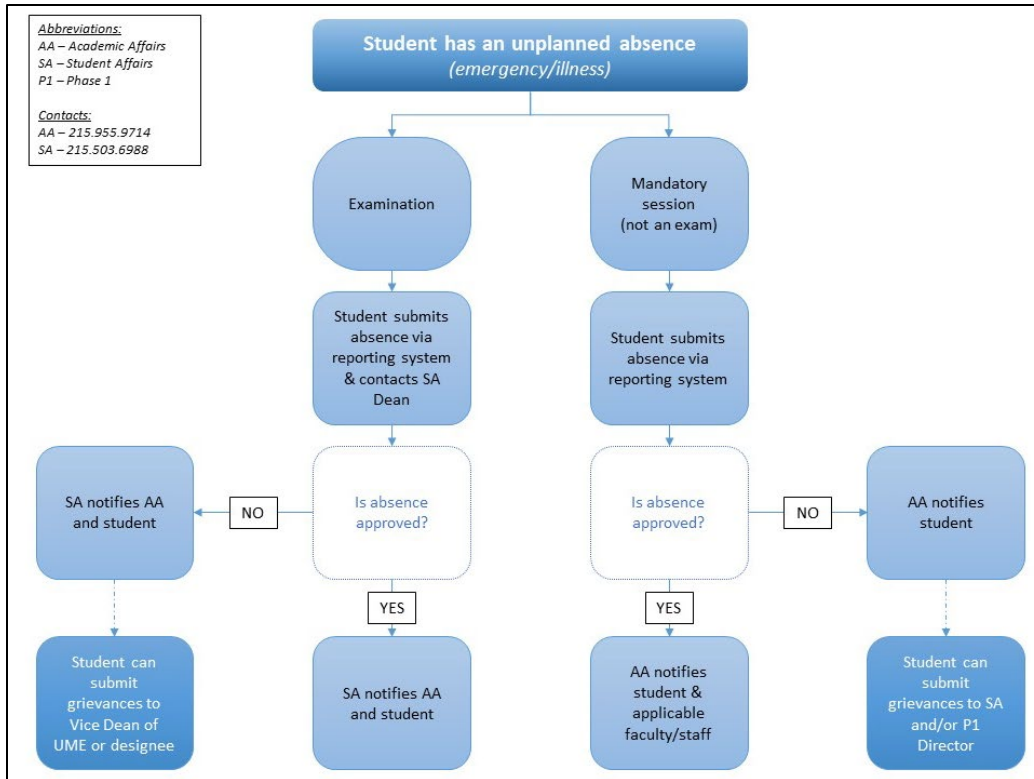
Abbreviations:
AA – Academic Affairs
SA – Student Affairs
P1 – Phase 1

Contacts:
AA – 215.955.9714
SA – 215.503.6988

Student has an unplanned absence
(emergency/illness)

Examination

Mandatory session (not an exam)

Student submits absence via reporting system & contacts SA Dean

Student submits absence via reporting system

SA notifies AA and student

NO

Is absence approved?

Is absence approved?

NO

AA notifies student

YES

YES

Student can submit grievances to Vice Dean of UME or designee

SA notifies AA and student

AA notifies student & applicable faculty/staff

Student can submit grievances to SA and/or P1 Director